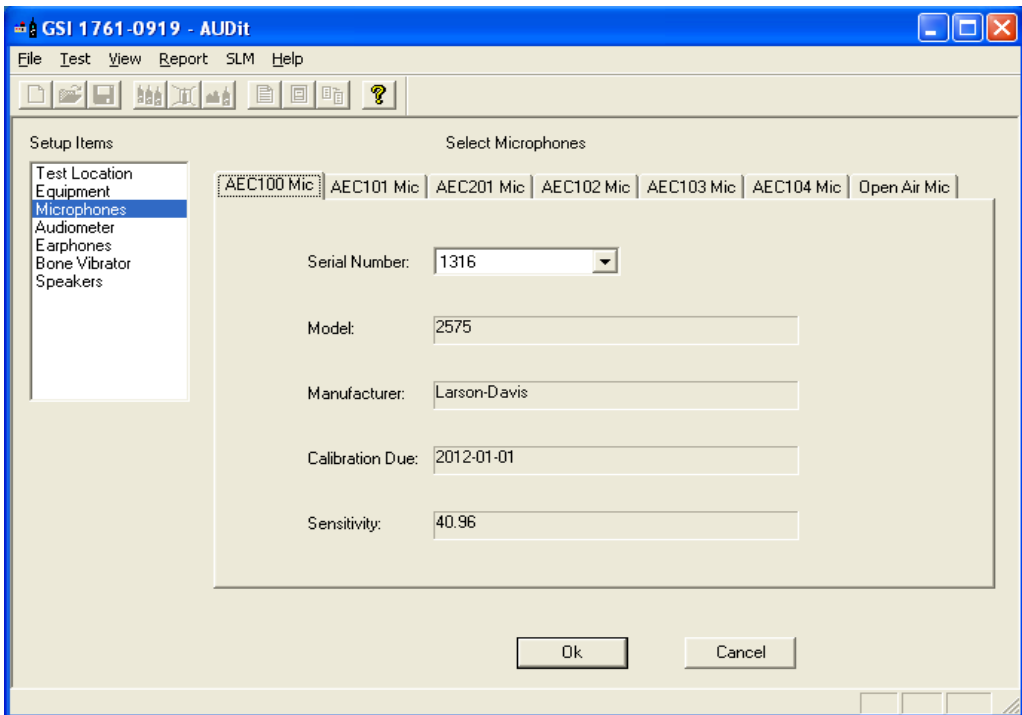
GSI 1761-0919 - AUDit

File Test View Report SLM Help

Setup Items

Test Location
Equipment
Microphones
Audiometer
Earphones
Bone Vibrator
Speakers

Select Microphones

AEC100 Mic | AEC101 Mic | AEC201 Mic | AEC102 Mic | AEC103 Mic | AEC104 Mic | Open Air Mic

Serial Number: 1316

Model: 2575

Manufacturer: Larson-Davis

Calibration Due: 2012-01-01

Sensitivity: 40.96

Ok

Cancel